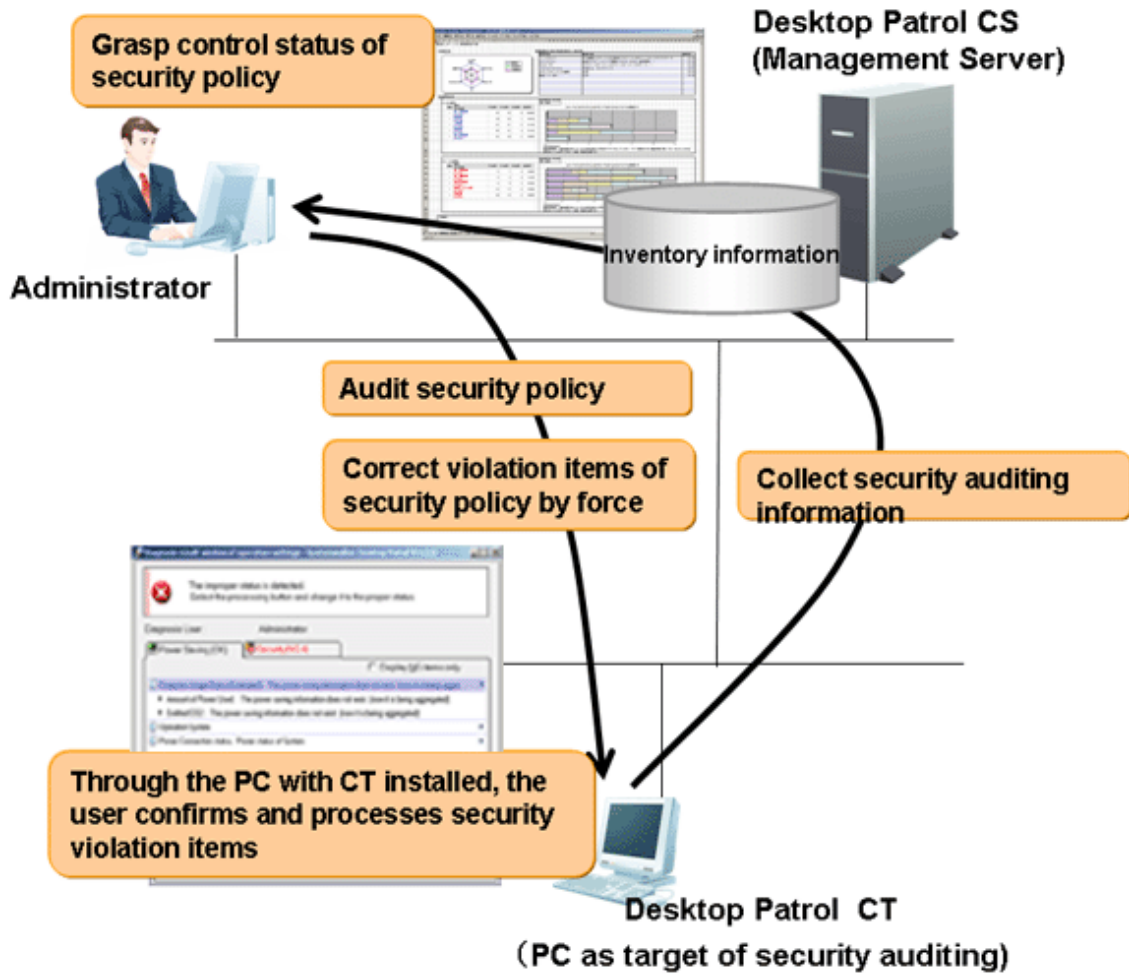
Grasp control status of security policy

Desktop Patrol CS
(Management Server)

Administrator

Inventory information

Audit security policy

Correct violation items of security policy by force

Collect security auditing information

The improper status is detected.
Select the processing button and change it to the proper status.

Diagnosis User    Administrator

Power Saving (OK)    Security (NG)

Display NG items only

Through the PC with CT installed, the user confirms and processes security violation items

Desktop Patrol CT
（PC as target of security auditing)